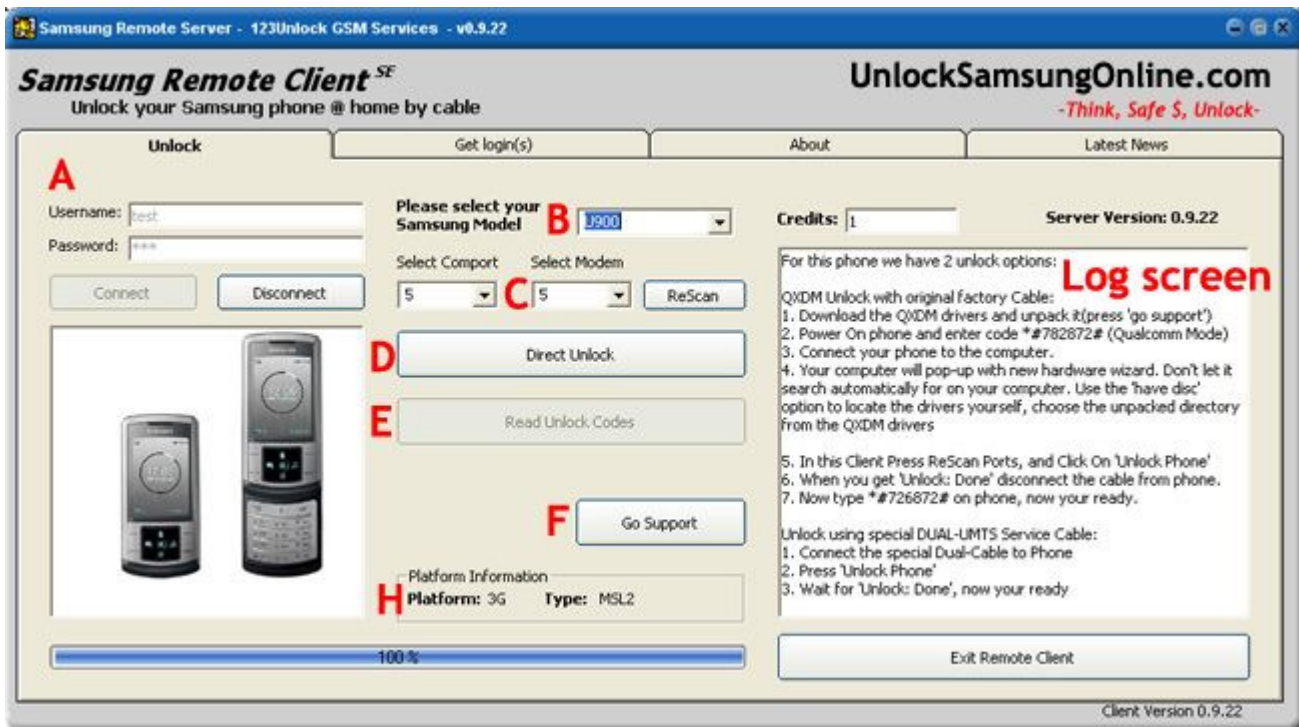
Samsung Remote Server - 123Unlock GSM Services - v0.9.22

Samsung Remote Client $^{SE}$
Unlock your Samsung phone @ home by cable

UnlockSamsungOnline.com
-Think, Safe $, Unlock-

Unlock | Get login(s) | About | Latest News

A

Username: test
Password: ***

Connect
Disconnect

Please select your Samsung Model
B
U900

Select Comport
Select Modem
5
C
5
ReScan

D
Direct Unlock

E
Read Unlock Codes

F
Go Support

Platform Information
H
Platform: 3G
Type: MSL2

100 %

Credits: 1

Server Version: 0.9.22

Log screen

For this phone we have 2 unlock options:

QXDM Unlock with original factory Cable:
1. Download the QXDM drivers and unpack it(press 'go support')
2. Power On phone and enter code *#782872# (Qualcomm Mode)
3. Connect your phone to the computer.
4. Your computer will pop-up with new hardware wizard. Don't let it search automatically for on your computer. Use the 'have disc' option to locate the drivers yourself, choose the unpacked directory from the QXDM drivers

5. In this Client Press ReScan Ports, and Click On 'Unlock Phone'
6. When you get 'Unlock: Done' disconnect the cable from phone.
7. Now type *#726872# on phone, now your ready.

Unlock using special DUAL-UMTS Service Cable:
1. Connect the special Dual-Cable to Phone
2. Press 'Unlock Phone'
3. Wait for 'Unlock: Done', now your ready

Exit Remote Client

Client Version 0.9.22